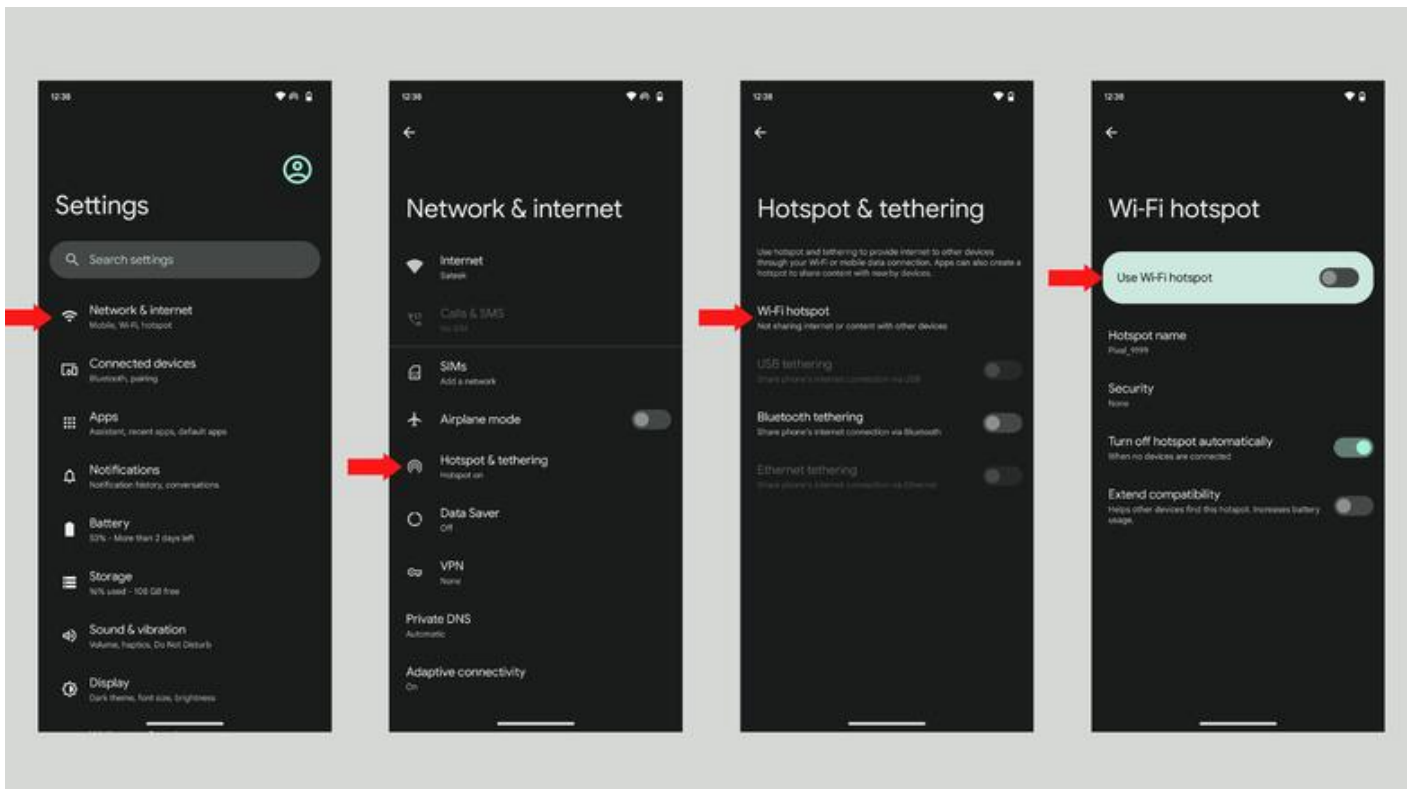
12:36

Settings

Search settings

Network & internet
Mobile, Wi-Fi, hotspot

Connected devices
Bluetooth, pairing

Apps
Assistant, recent apps, default apps

Notifications
Notification history, conversations

Battery
53% - More than 2 days left

Storage
%% used - 108 GB free

Sound & vibration
Volume, haptics, Do Not Disturb

Display
Dark theme, font size, brightness

12:36

Network & internet

Internet
Satesk

Calls & SMS
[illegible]

SIMs
Add a network

Airplane mode

Hotspot & tethering
Hotspot on

Data Saver
Off

VPN
None

Private DNS
Automatic

Adaptive connectivity
On

12:36

Hotspot & tethering

Use hotspot and tethering to provide internet to other devices through your Wi-Fi or mobile data connection. Apps can also create a hotspot to share content with nearby devices.

Wi-Fi hotspot
Not sharing internet or content with other devices

USB tethering
Share phone's internet connection via USB

Bluetooth tethering
Share phone's internet connection via Bluetooth

Ethernet tethering
Share phone's internet connection via Ethernet

12:36

Wi-Fi hotspot

Use Wi-Fi hotspot

Hotspot name
Pixel_9999

Security
None

Turn off hotspot automatically
When no devices are connected

Extend compatibility
Helps other devices find this hotspot. Increases battery usage.